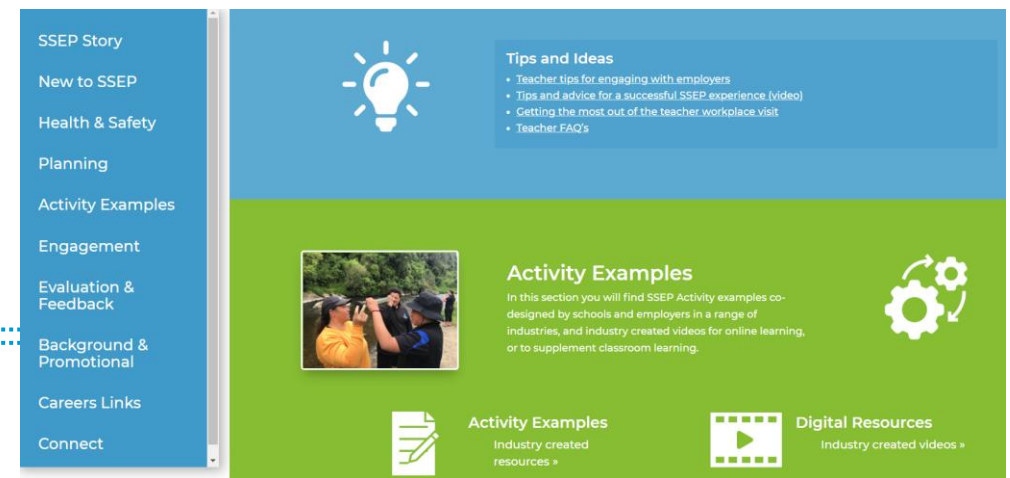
SSEP Story
New to SSEP
Health & Safety
Planning
Activity Examples
Engagement
Evaluation & Feedback
Background & Promotional
Careers Links
Connect

Tips and Ideas
- Teacher tips for engaging with employers
- Tips and advice for a successful SSEP experience (video)
- Getting the most out of the teacher workplace visit
- Teacher FAQ's

Activity Examples
In this section you will find SSEP Activity examples co-designed by schools and employers in a range of industries, and industry created videos for online learning, or to supplement classroom learning.

Activity Examples
Industry created resources »

Digital Resources
Industry created videos »